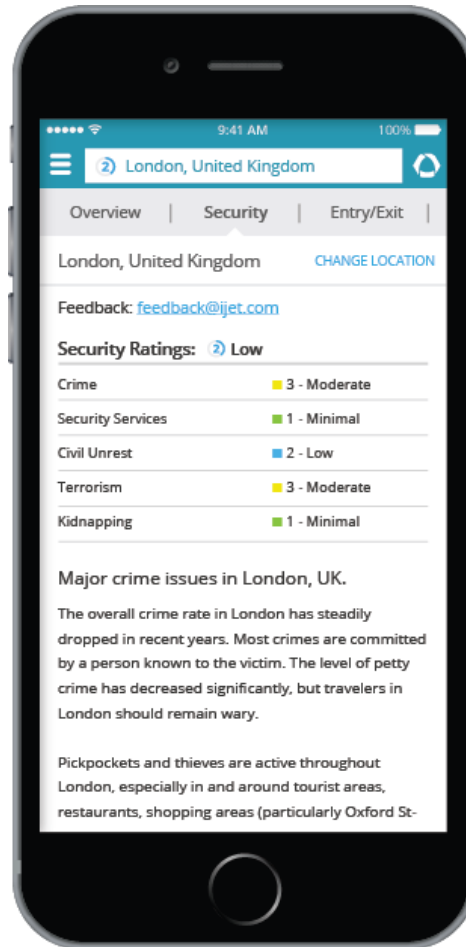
9:41 AM
100%

2 London, United Kingdom

Overview | Security | Entry/Exit |

London, United Kingdom
CHANGE LOCATION

Feedback: feedback@ijet.com

Security Ratings: 2 Low

| | |
|---|---|
| Crime | 3 - Moderate |
| Security Services | 1 - Minimal |
| Civil Unrest | 2 - Low |
| Terrorism | 3 - Moderate |
| Kidnapping | 1 - Minimal |

Major crime issues in London, UK.

The overall crime rate in London has steadily dropped in recent years. Most crimes are committed by a person known to the victim. The level of petty crime has decreased significantly, but travelers in London should remain wary.

Pickpockets and thieves are active throughout London, especially in and around tourist areas, restaurants, shopping areas (particularly Oxford St-